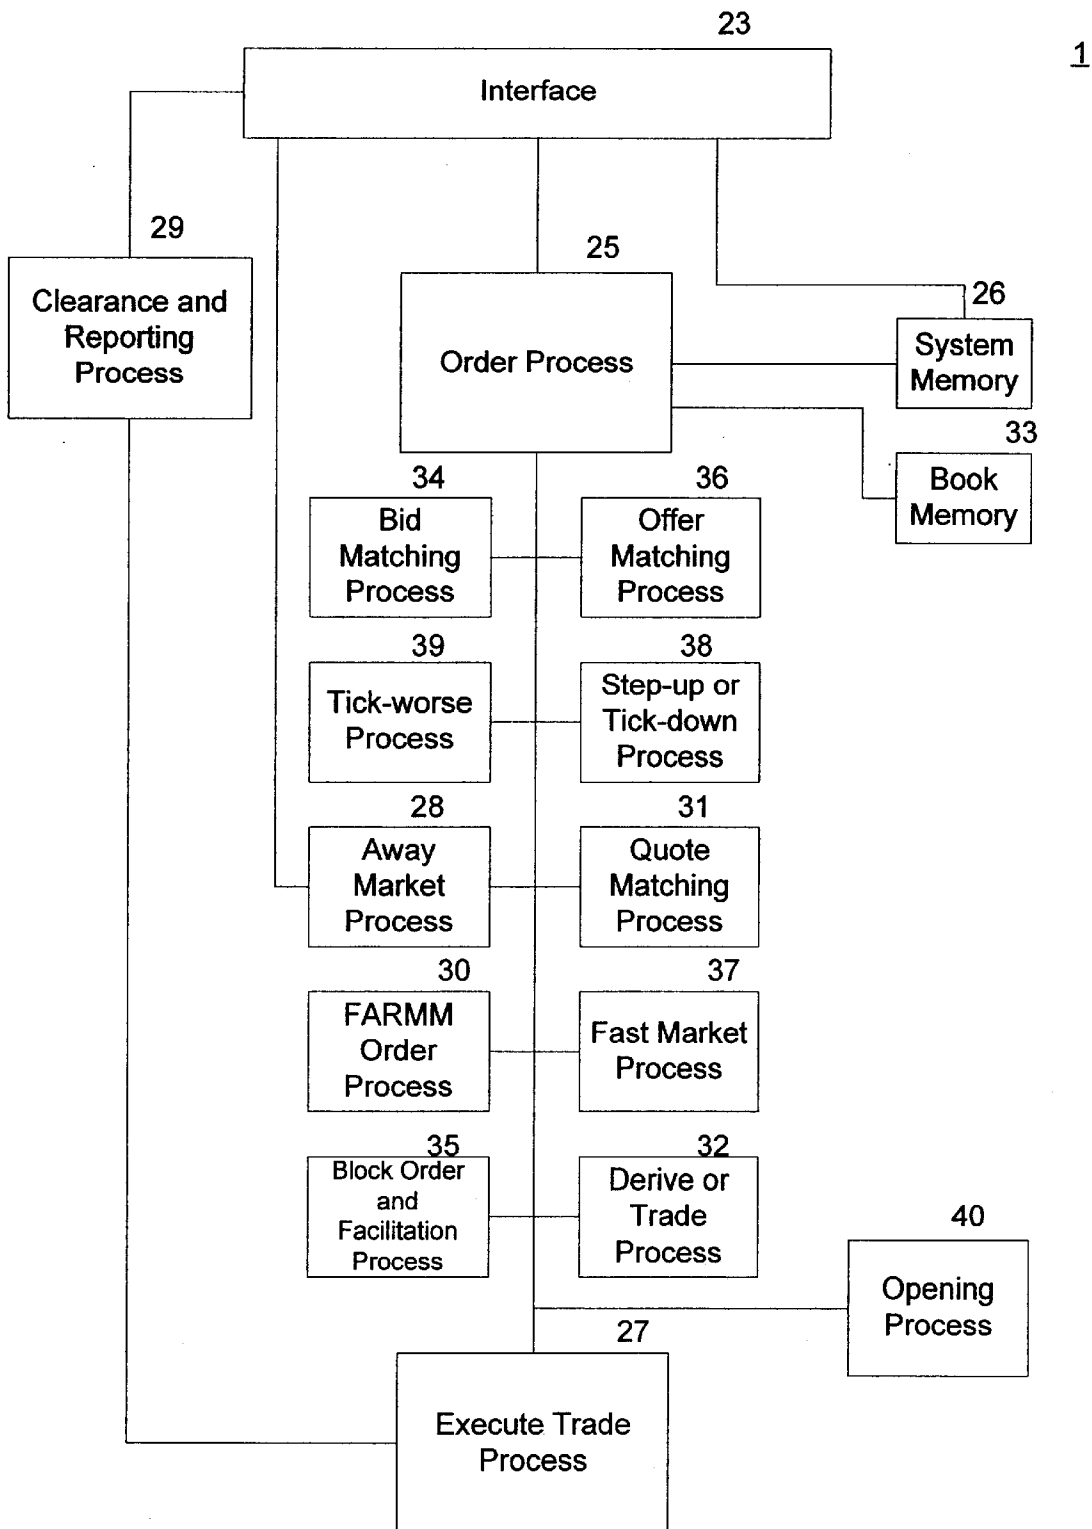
23

Interface

1

29

Clearance and Reporting Process

25

Order Process

26

System Memory

33

Book Memory

34

Bid Matching Process

36

Offer Matching Process

39

Tick-worse Process

38

Step-up or Tick-down Process

28

Away Market Process

31

Quote Matching Process

30

FARMM Order Process

37

Fast Market Process

35

Block Order and Facilitation Process

32

Derive or Trade Process

40

Opening Process

27

Execute Trade Process